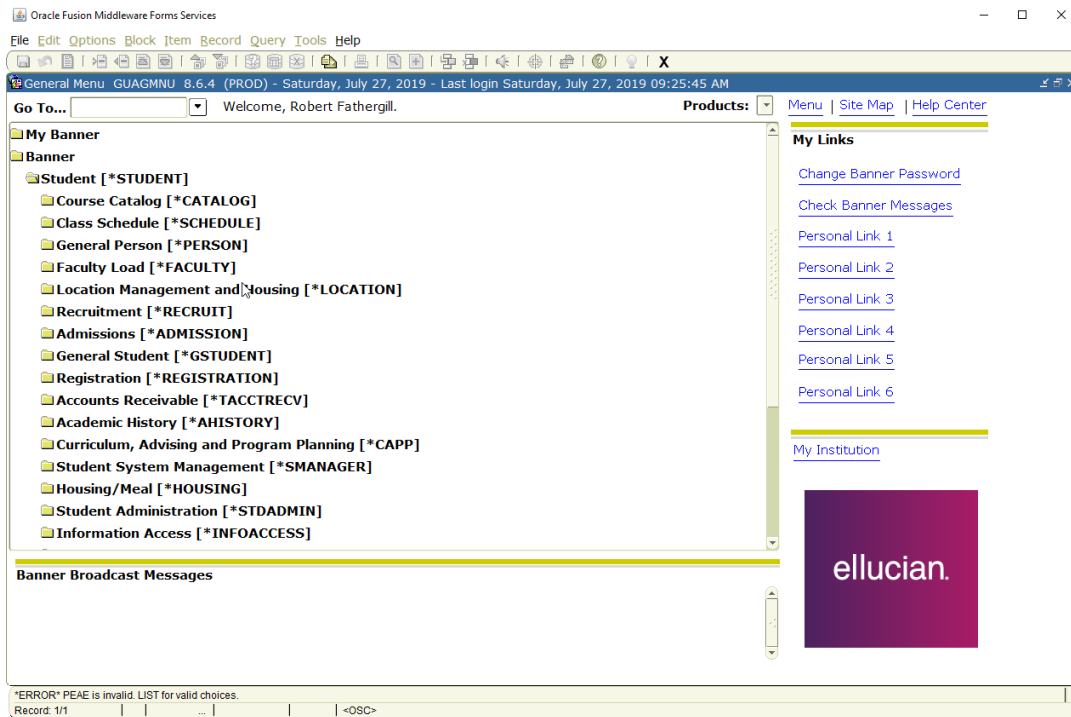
Oracle Fusion Middleware Forms Services

File Edit Options Block Item Record Query Tools Help

X

General Menu GUAGMNU 8.6.4 (PROD) - Saturday, July 27, 2019 - Last login Saturday, July 27, 2019 09:25:45 AM

Go To... Welcome, Robert Fathergill.

Products:

Menu | Site Map | Help Center

My Banner
Banner
Student [*STUDENT]
Course Catalog [*CATALOG]
Class Schedule [*SCHEDULE]
General Person [*PERSON]
Faculty Load [*FACULTY]
Location Management and Housing [*LOCATION]
Recruitment [*RECRUIT]
Admissions [*ADMISSION]
General Student [*GSTUDENT]
Registration [*REGISTRATION]
Accounts Receivable [*TACCTRECV]
Academic History [*AHISTORY]
Curriculum, Advising and Program Planning [*CAPP]
Student System Management [*SMANAGER]
Housing/Meal [*HOUSING]
Student Administration [*STDADMIN]
Information Access [*INFOACCESS]

My Links

Change Banner Password

Check Banner Messages

Personal Link 1

Personal Link 2

Personal Link 3

Personal Link 4

Personal Link 5

Personal Link 6

My Institution

ellucian.

Banner Broadcast Messages

*ERROR* PEAE is invalid. LIST for valid choices.

Record: 1/1 ... <OSC>